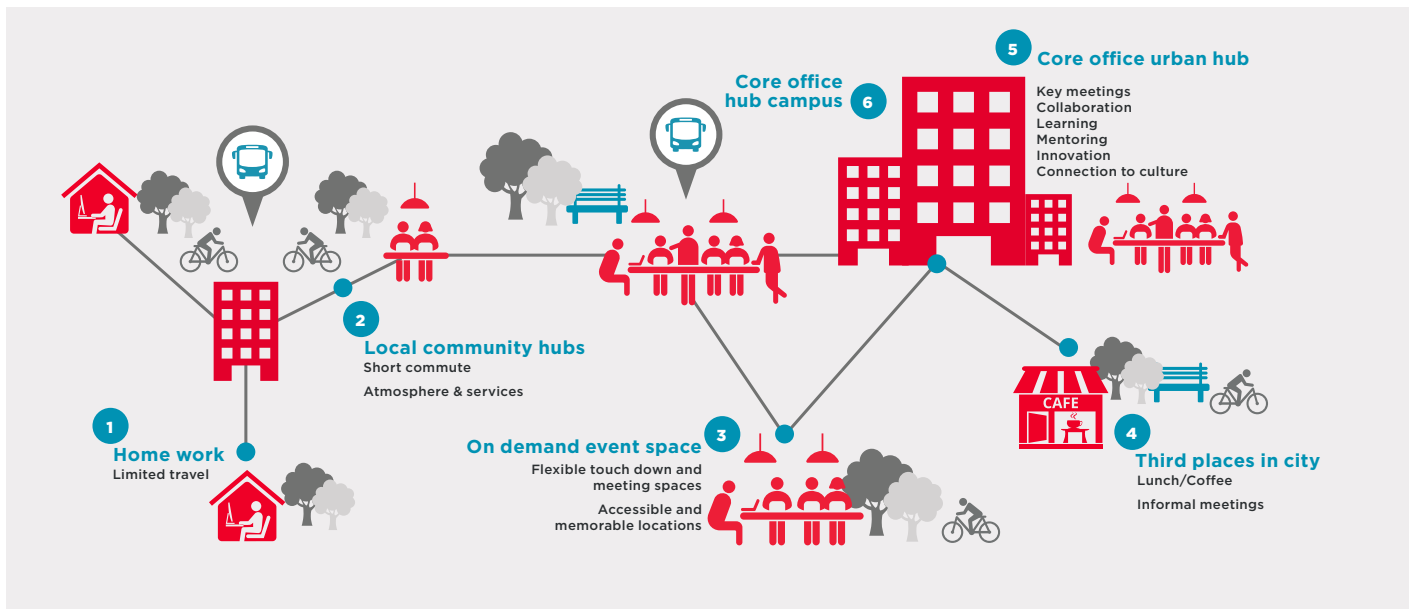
5 Core office urban hub

Key meetings
Collaboration
Learning
Mentoring
Innovation
Connection to culture

Core office hub campus 6

2 Local community hubs
Short commute
Atmosphere & services

1 Home work
Limited travel

On demand event space 3
Flexible touch down and meeting spaces
Accessible and memorable locations

CAFE

4 Third places in city
Lunch/Coffee
Informal meetings